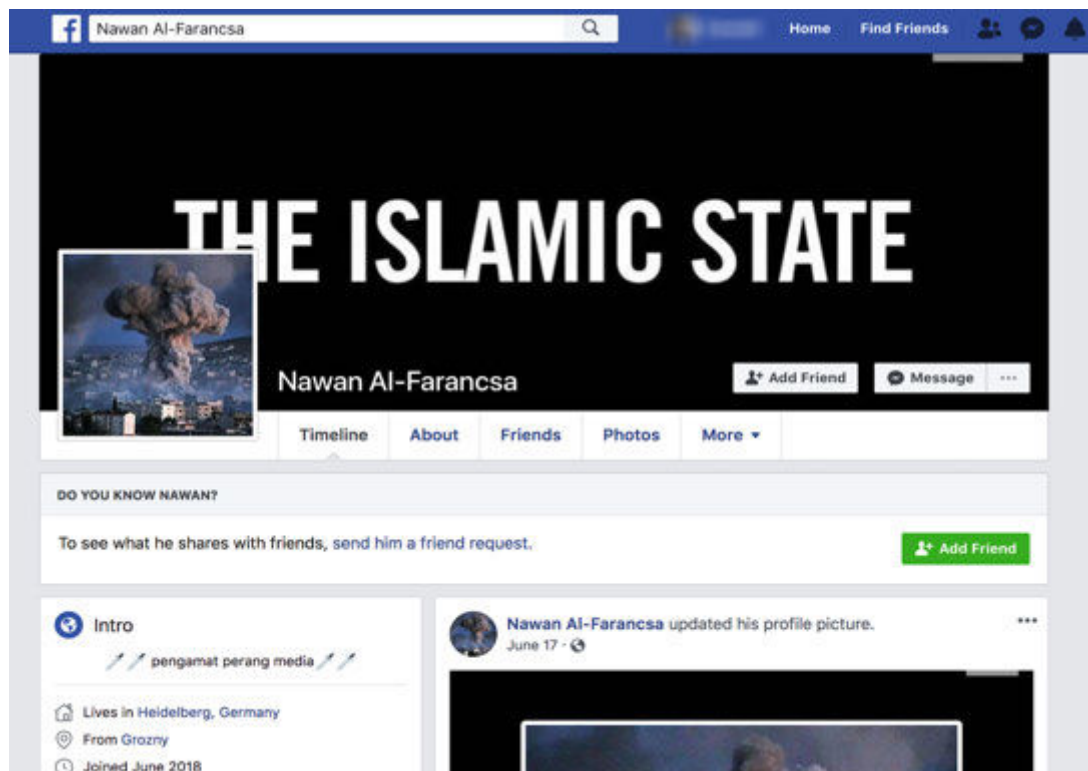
Nawan Al-Farancsa

Home Find Friends

THE ISLAMIC STATE

Nawan Al-Farancsa

Add Friend Message ···

Timeline About Friends Photos More ▾

DO YOU KNOW NAWAN?

To see what he shares with friends, send him a friend request.

Add Friend

Intro

pengamat perang media

Lives in Heidelberg, Germany

From Grozny

Joined June 2018

Nawan Al-Farancsa updated his profile picture.

June 17 ·

···